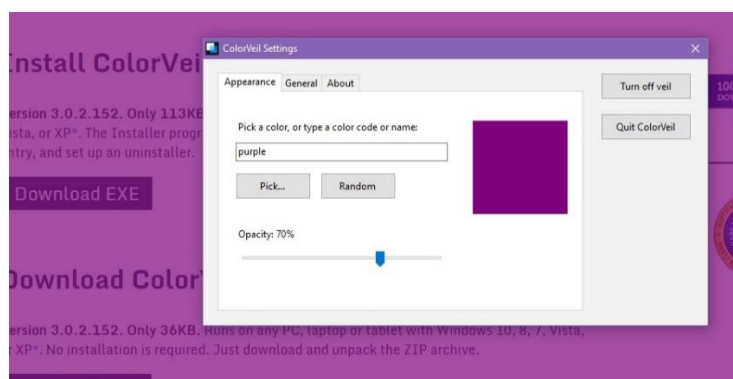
Install ColorVei

ersion 3.0.2.152. Only 113KB
ista, or XP*. The Installer progr
ntry, and set up an uninstaller.

Download EXE

Download Color

ersion 3.0.2.152. Only 36KB. Runs on any PC, laptop or tablet with Windows 10, 8, 7, Vista,
XP*. No installation is required. Just download and unpack the ZIP archive.

ColorVeil Settings

Appearance General About

Pick a color, or type a color code or name:

purple

Pick...

Random

Opacity: 70%

Turn off veil

Quit ColorVeil

10
DO